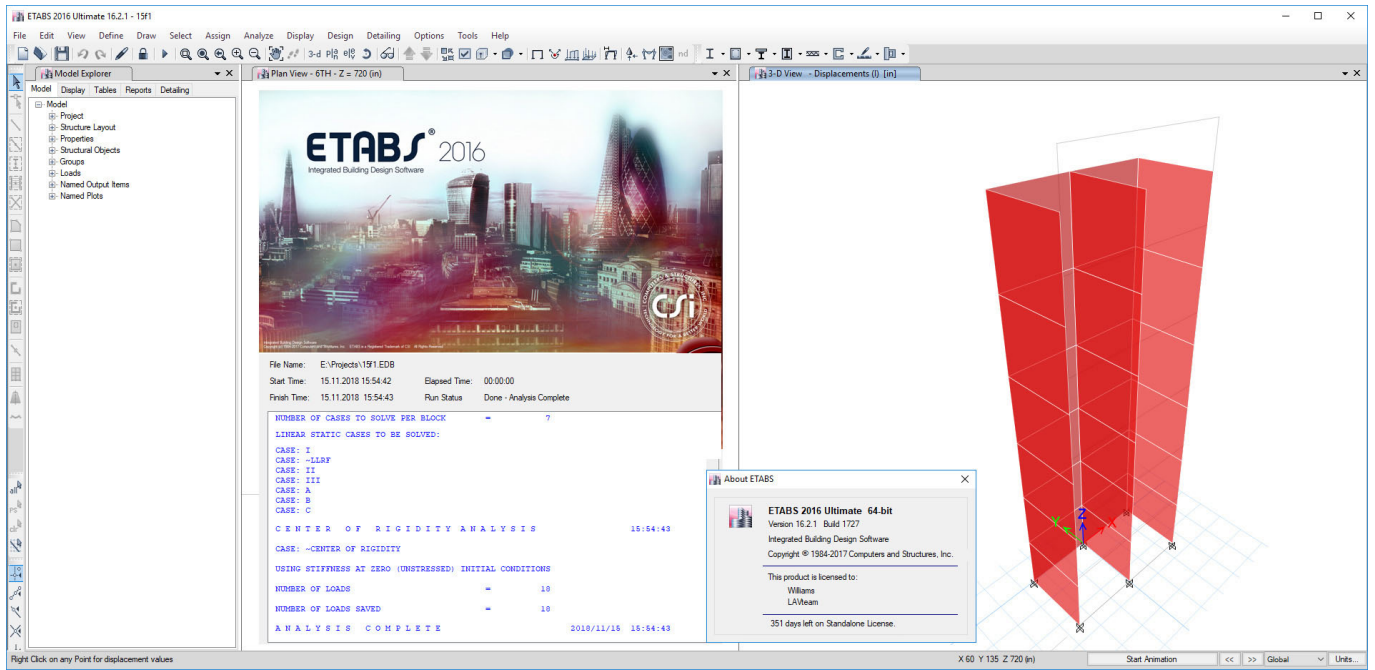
ETABS 2016 Ultimate 16.2.1 - 15f1

File Edit View Define Draw Select Assign Analyze Display Design Detailing Options Tools Help

Model Explorer

Model Display Tables Reports Detailing

Model
Project
Structure Layout
Properties
Structural Objects
Groups
Loads
Named Output Items
Named Plots

Plan View - 6TH - Z = 720 (in)

ETABS® 2016
Integrated Building Design Software

File Name: E:\Projects\15f1.EDB
Start Time: 15.11.2018 15:54:42 Elapsed Time: 00:00:00
Finish Time: 15.11.2018 15:54:43 Run Status Done - Analysis Complete

NUMBER OF CASES TO SOLVE PER BLOCK = 7

LINEAR STATIC CASES TO BE SOLVED:

CASE: I
CASE: ~LLRF
CASE: II
CASE: III
CASE: A
CASE: B
CASE: C

C E N T E R O F R I G I D I T Y A N A L Y S I S 15:54:43

CASE: ~CENTER OF RIGIDITY

USING STIFFNESS AT ZERO (UNSTRESSED) INITIAL CONDITIONS

NUMBER OF LOADS = 18

NUMBER OF LOADS SAVED = 18

A N A L Y S I S C O M P L E T E 2018/11/15 15:54:43

3-D View - Displacements (I) [in]

About ETABS

ETABS 2016 Ultimate 64-bit
Version 16.2.1 Build 1727
Integrated Building Design Software
Copyright © 1984-2017 Computers and Structures, Inc.

This product is licensed to:
Williams
LAVteam

351 days left on Standalone License.

Right Click on any Point for displacement values

X 60 Y 135 Z 720 (in) Start Animation << >> Global Units...